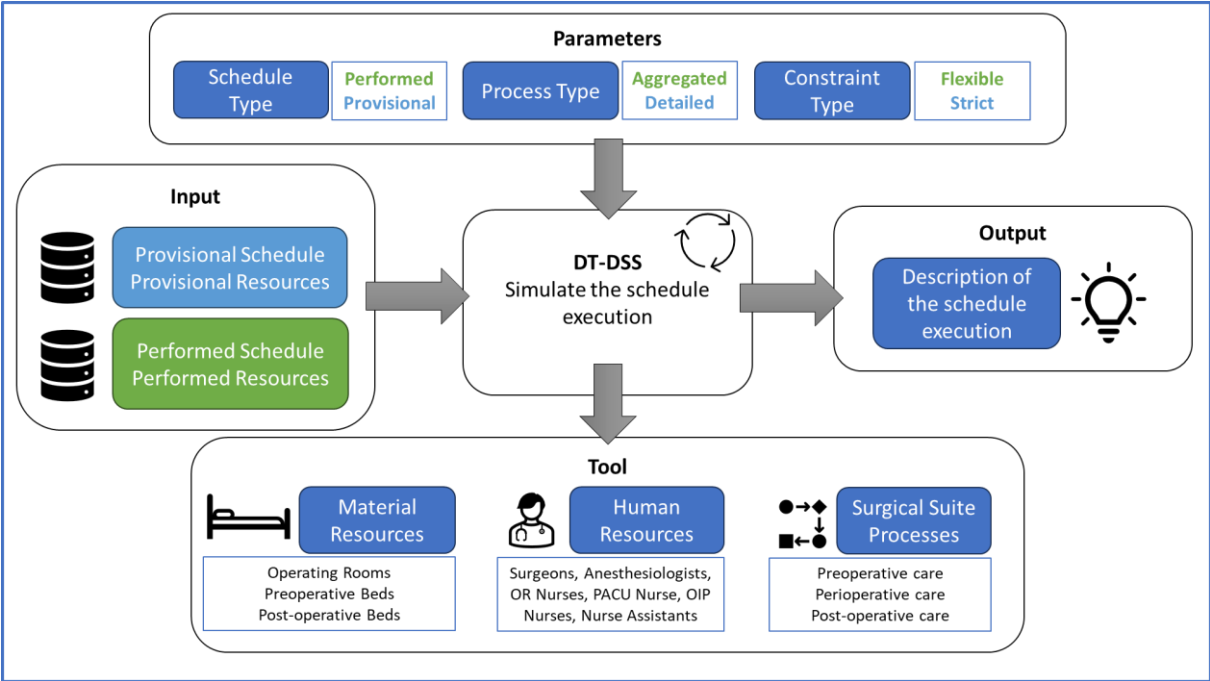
Parameters

Schedule Type

Performed
Provisional

Process Type

Aggregated
Detailed

Constraint Type

Flexible
Strict

Input

Provisional Schedule
Provisional Resources

Performed Schedule
Performed Resources

DT-DSS
Simulate the schedule execution

Output

Description of the schedule execution

Tool

Material Resources

Operating Rooms
Preoperative Beds
Post-operative Beds

Human Resources

Surgeons, Anesthesiologists, OR Nurses, PACU Nurse, OIP Nurses, Nurse Assistants

Surgical Suite Processes

Preoperative care
Perioperative care
Post-operative care